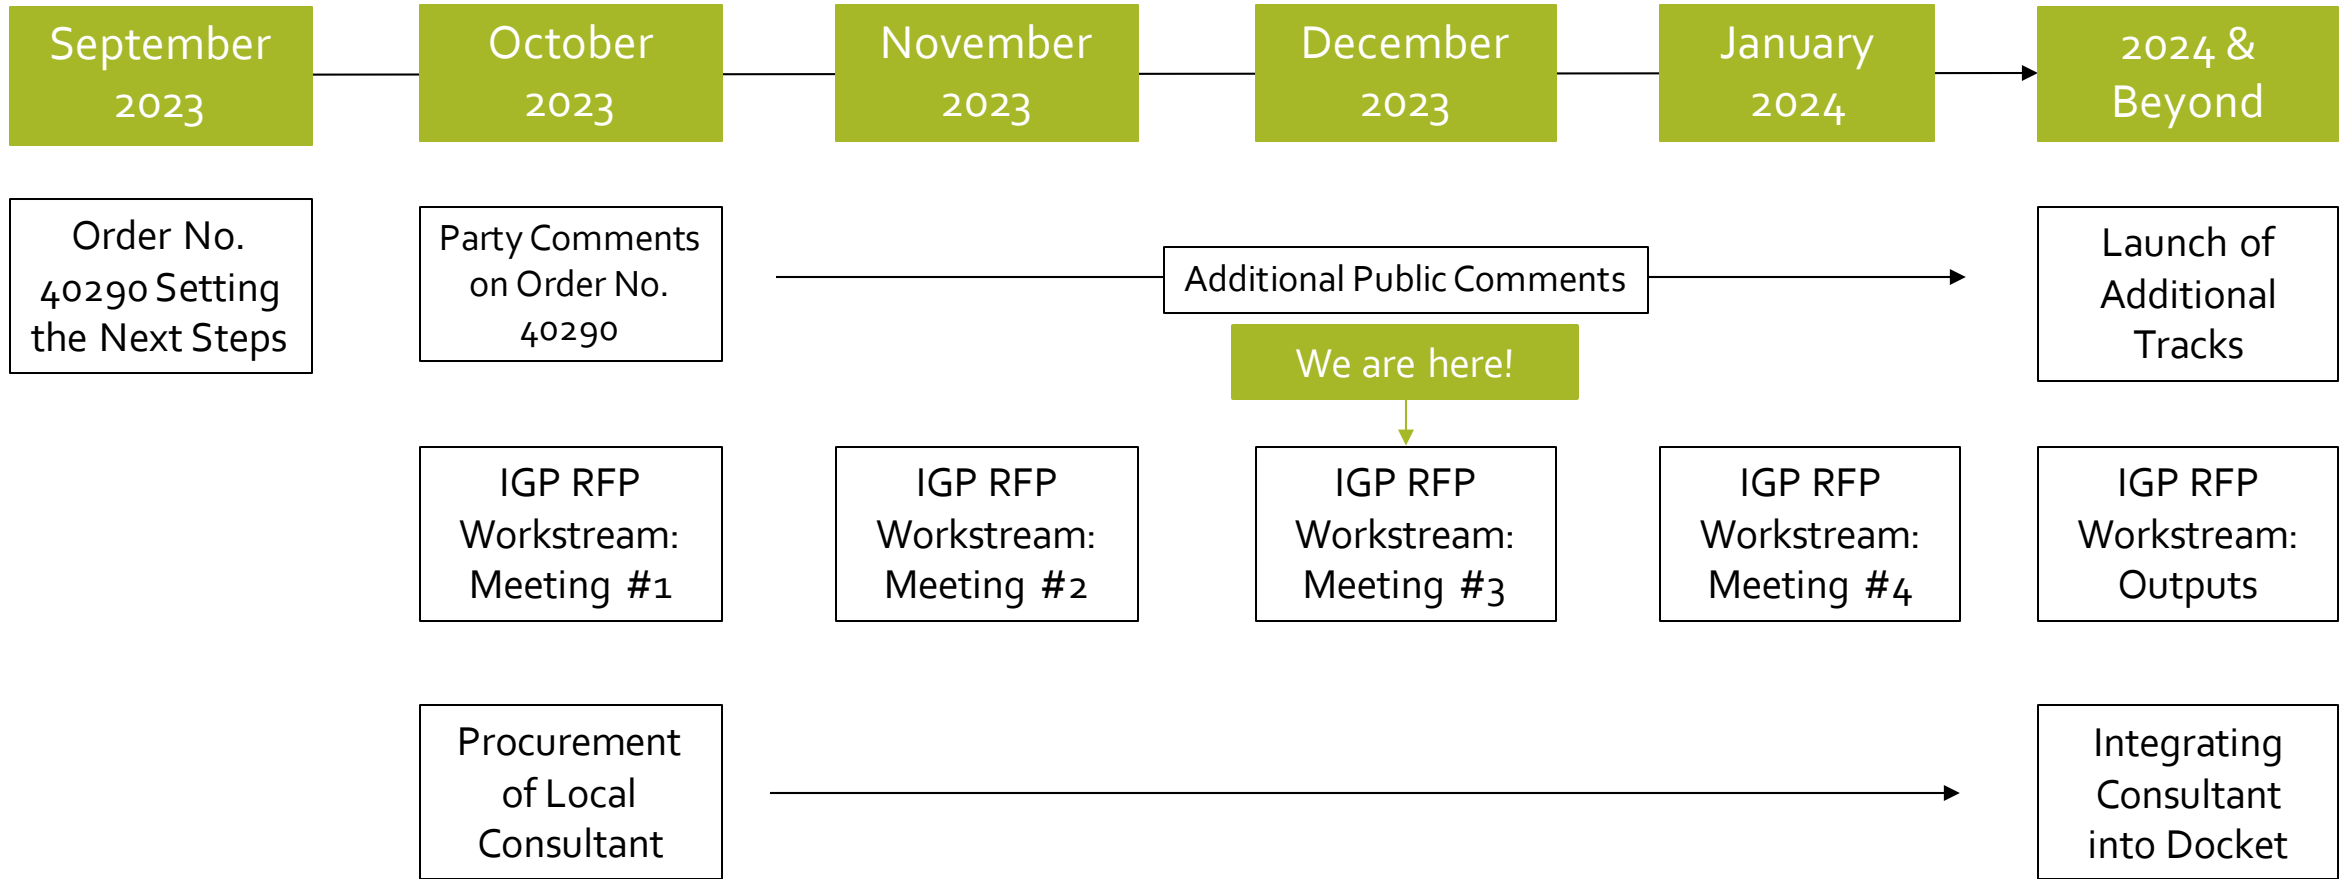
September 2023

October 2023

November 2023

December 2023

January 2024

2024 & Beyond

Order No. 40290 Setting the Next Steps

Party Comments on Order No. 40290

Additional Public Comments

Launch of Additional Tracks

We are here!

IGP RFP Workstream: Meeting #1

IGP RFP Workstream: Meeting #2

IGP RFP Workstream: Meeting #3

IGP RFP Workstream: Meeting #4

IGP RFP Workstream: Outputs

Procurement of Local Consultant

Integrating Consultant into Docket